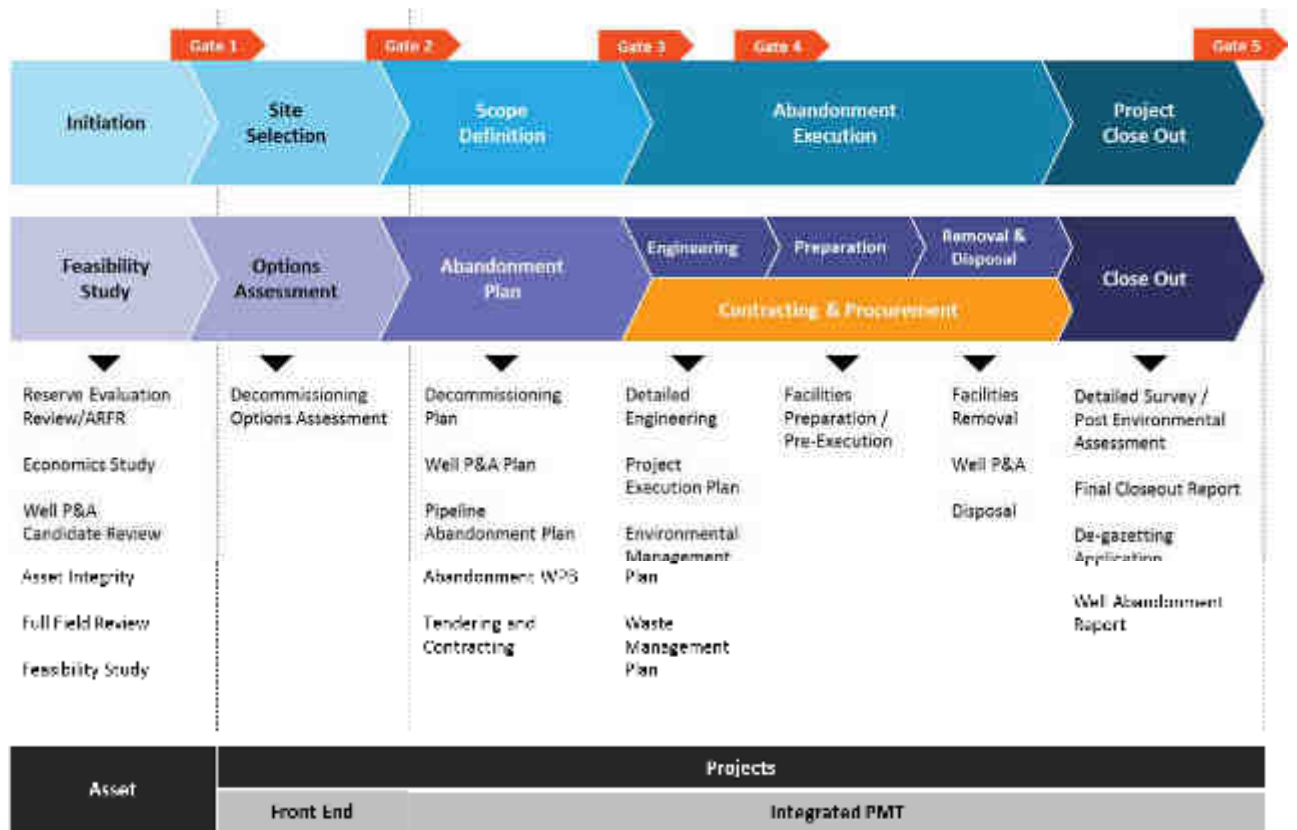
Gate 1
Gate 2
Gate 3
Gate 4
Gate 5

Initiation

Site Selection

Scope Definition

Abandonment Execution

Project Close Out

Feasibility Study

Options Assessment

Abandonment Plan

Engineering

Preparation

Removal & Disposal

Contracting & Procurement

Close Out

Reserve Evaluation Review/ARFR

Economics Study

Well P&A Candidate Review

Asset Integrity

Full Field Review

Feasibility Study

Decommissioning Options Assessment

Decommissioning Plan

Well P&A Plan

Pipeline Abandonment Plan

Abandonment WPB

Tendering and Contracting

Detailed Engineering

Project Execution Plan

Environmental Management Plan

Waste Management Plan

Facilities Preparation / Pre-Execution

Facilities Removal

Well P&A

Disposal

Detailed Survey / Post Environmental Assessment

Final Closeout Report

De-gazetting Application

Well Abandonment Report

Asset

Projects

Front End

Integrated PMT